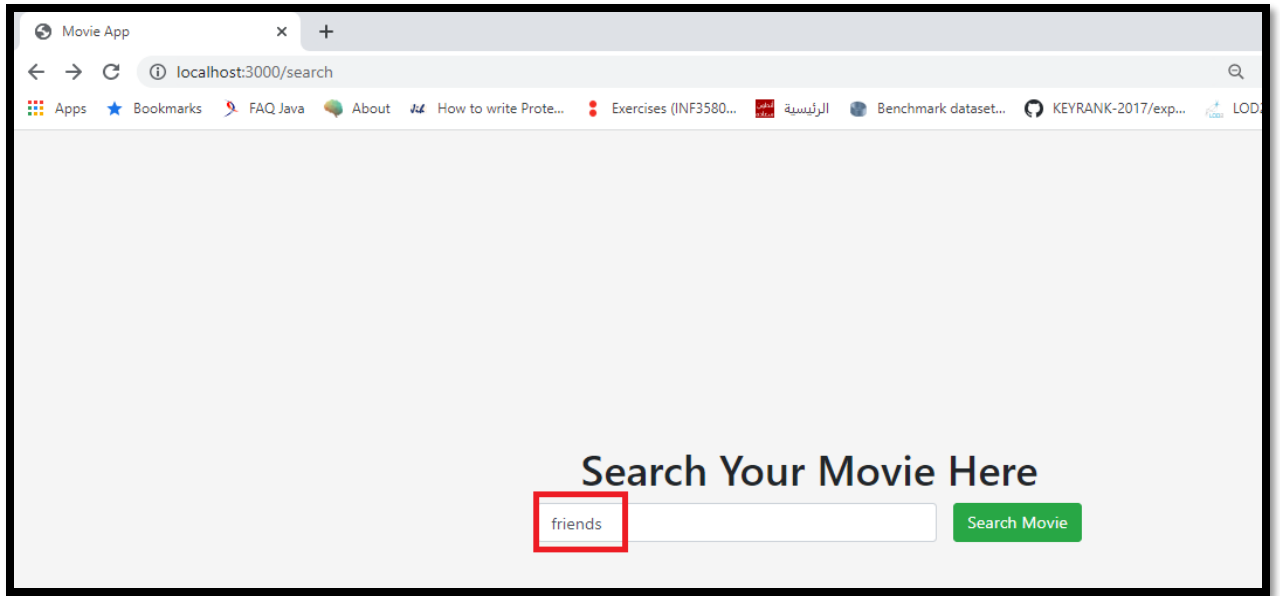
Movie App ×

+

localhost:3000/search

Apps Bookmarks FAQ Java About How to write Prote... Exercises (INF3580... الرئيسية Benchmark dataset... KEYRANK-2017/exp... LOD

Search Your Movie Here

friends

Search Movie